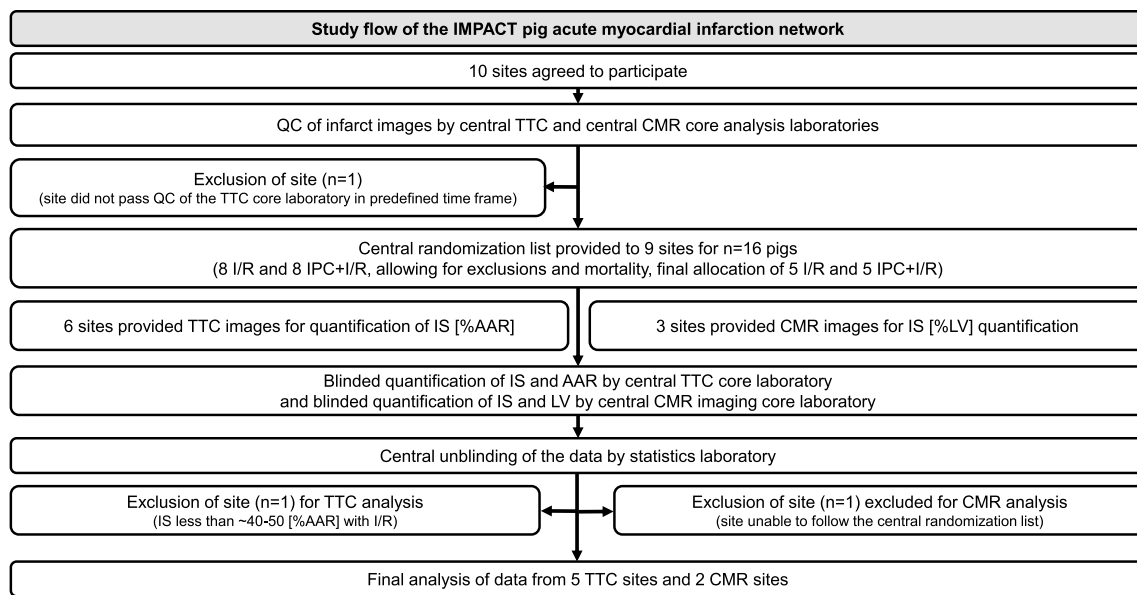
Study flow of the IMPACT pig acute myocardial infarction network

10 sites agreed to participate

QC of infarct images by central TTC and central CMR core analysis laboratories

Exclusion of site (n=1)
(site did not pass QC of the TTC core laboratory in predefined time frame)

Central randomization list provided to 9 sites for n=16 pigs
(8 I/R and 8 IPC+I/R, allowing for exclusions and mortality, final allocation of 5 I/R and 5 IPC+I/R)

6 sites provided TTC images for quantification of IS [%AAR]

3 sites provided CMR images for IS [%LV] quantification

Blinded quantification of IS and AAR by central TTC core laboratory
and blinded quantification of IS and LV by central CMR imaging core laboratory

Central unblinding of the data by statistics laboratory

Exclusion of site (n=1) for TTC analysis
(IS less than ~40-50 [%AAR] with I/R)

Exclusion of site (n=1) excluded for CMR analysis
(site unable to follow the central randomization list)

Final analysis of data from 5 TTC sites and 2 CMR sites